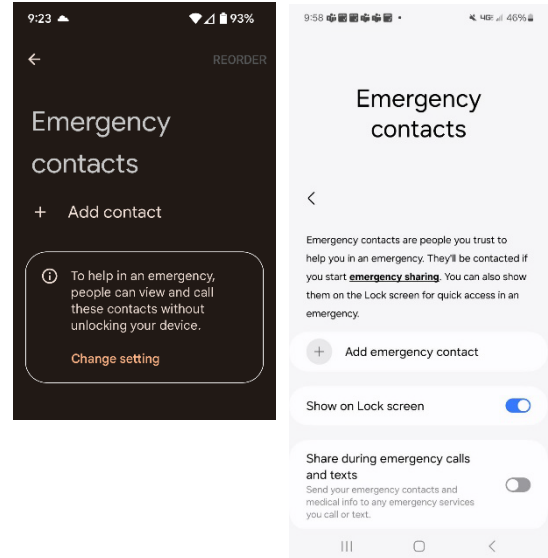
9:23 93%

REORDER

Emergency contacts

+ Add contact

To help in an emergency, people can view and call these contacts without unlocking your device.

Change setting

9:58 • 4G 46%

Emergency contacts

Emergency contacts are people you trust to help you in an emergency. They'll be contacted if you start emergency sharing. You can also show them on the Lock screen for quick access in an emergency.

Add emergency contact

Show on Lock screen

Share during emergency calls and texts

Send your emergency contacts and medical info to any emergency services you call or text.